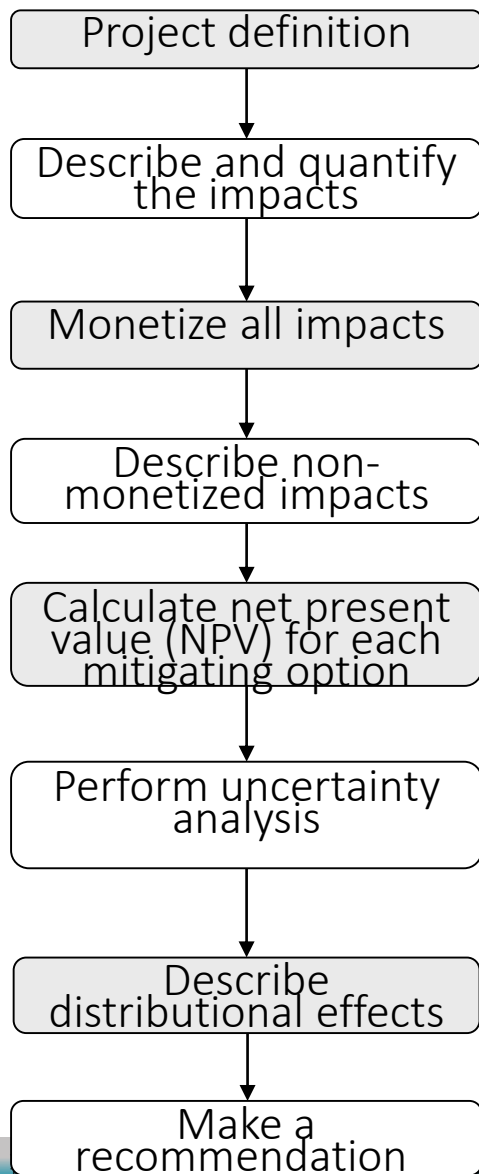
Project definition

Describe and quantify the impacts

Monetize all impacts

Describe non-monetized impacts

Calculate net present value (NPV) for each mitigating option

Perform uncertainty analysis

Describe distributional effects

Make a recommendation